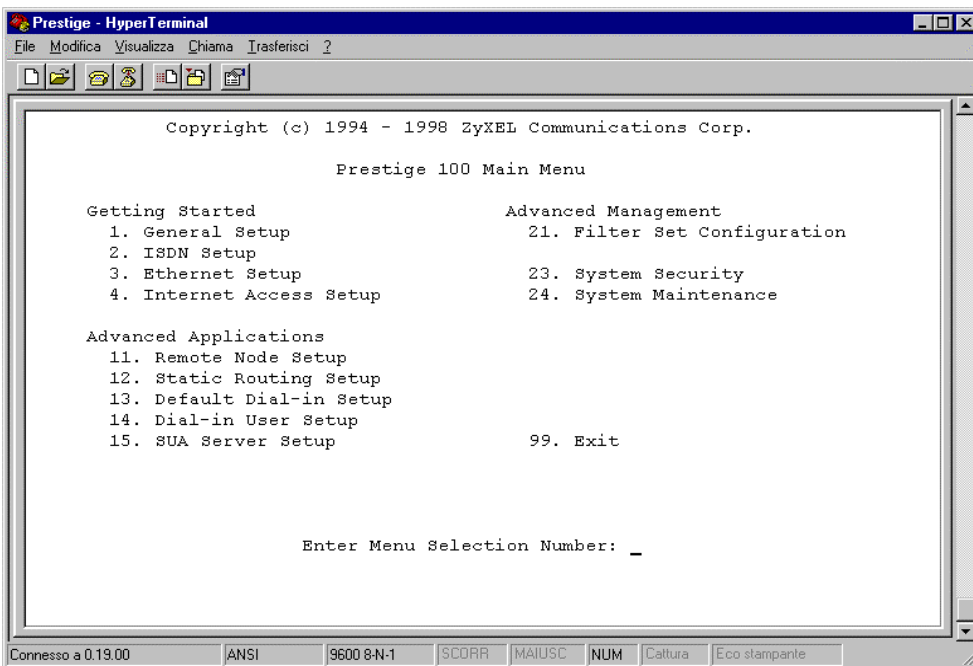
Prestige - HyperTerminal

File Modifica Visualizza Chiama Trasferisci ?

Copyright (c) 1994 - 1998 ZyXEL Communications Corp.

Prestige 100 Main Menu

Getting Started
1. General Setup
2. ISDN Setup
3. Ethernet Setup
4. Internet Access Setup

Advanced Management
21. Filter Set Configuration

23. System Security
24. System Maintenance

Advanced Applications
11. Remote Node Setup
12. Static Routing Setup
13. Default Dial-in Setup
14. Dial-in User Setup
15. SUA Server Setup

99. Exit

Enter Menu Selection Number: _

Connesso a 0.19.00 | ANSI | 9600 8-N-1 | SCORR | MAIUSC | NUM | Cattura | Eco stampante